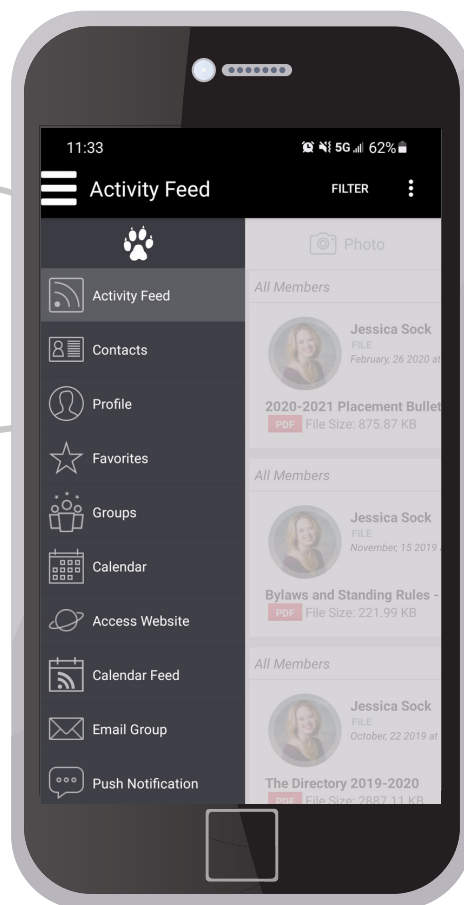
11:33

5G 62%

Activity Feed

FILTER

Photo

Activity Feed

Contacts

Profile

Favorites

Groups

Calendar

Access Website

Calendar Feed

Email Group

Push Notification

All Members

Jessica Sock

FILE

February, 26 2020 at

2020-2021 Placement Bullet

PDF File Size: 875.87 KB

All Members

Jessica Sock

FILE

November, 15 2019

Bylaws and Standing Rules -

PDF File Size: 221.99 KB

All Members

Jessica Sock

FILE

October, 22 2019 at

The Directory 2019-2020

PDF File Size: 2887.11 KB